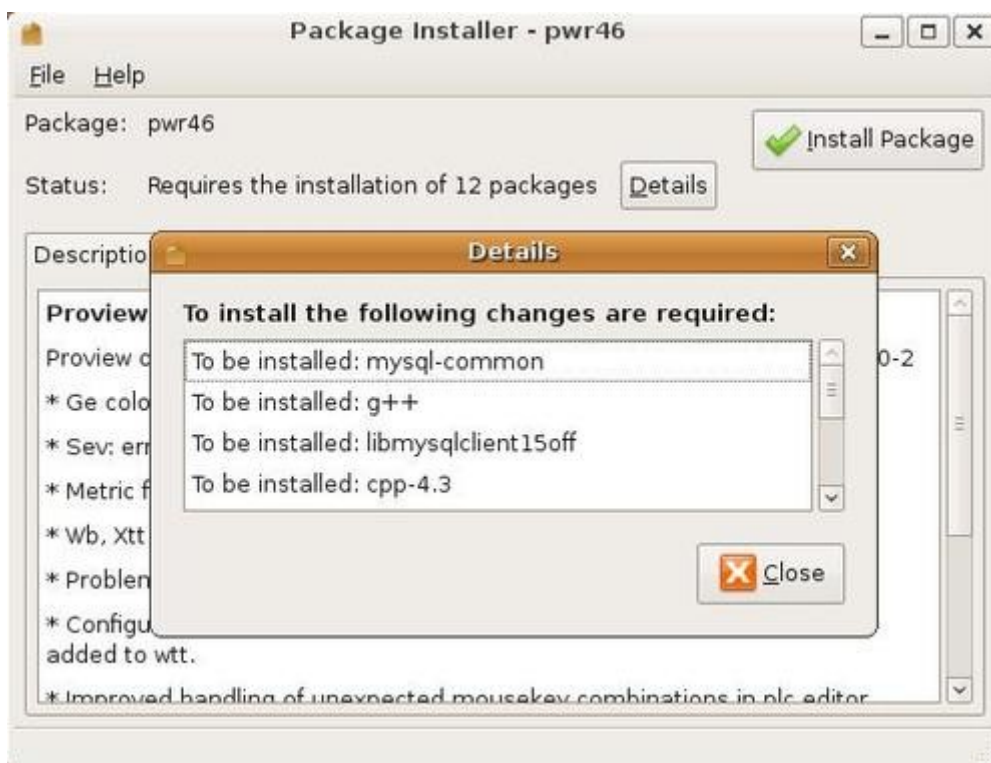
Package Installer - pwr46

File Help

Package: pwr46

Install Package

Status: Requires the installation of 12 packages Details

Descriptio

Proview

Proview c 0-2

* Ge colo

* Sev: err

* Metric f

* Wb, Xtt

* Problen

* Configu added to wtt.

* Improved handling of unexpected mousekey combinations in plc editor

Details

To install the following changes are required:

To be installed: mysql-common

To be installed: g++

To be installed: libmysqlclient15off

To be installed: cpp-4.3

Close